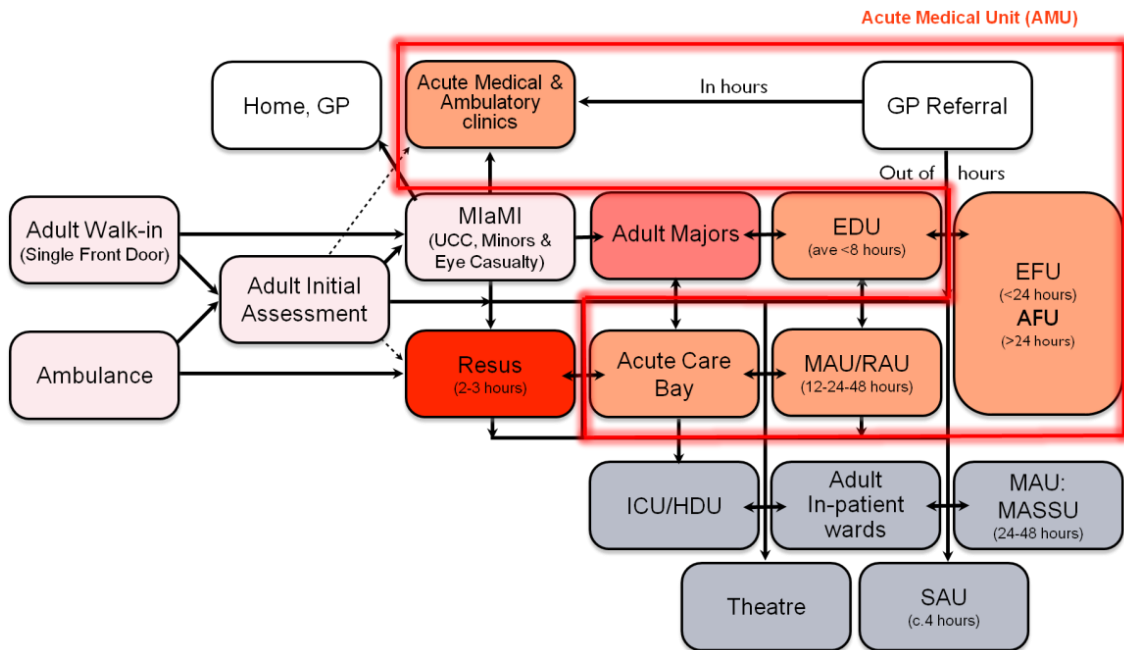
Acute Medical Unit (AMU)

Home, GP

Acute Medical & Ambulatory clinics

In hours

GP Referral

Out of hours

Adult Walk-in (Single Front Door)

MIaMI (UCC, Minors & Eye Casualty)

Adult Majors

EDU (ave <8 hours)

EFU (<24 hours)

AFU (>24 hours)

Adult Initial Assessment

Ambulance

Resus (2-3 hours)

Acute Care Bay

MAU/RAU (12-24-48 hours)

ICU/HDU

Adult In-patient wards

MAU: MASSU (24-48 hours)

Theatre

SAU (c.4 hours)